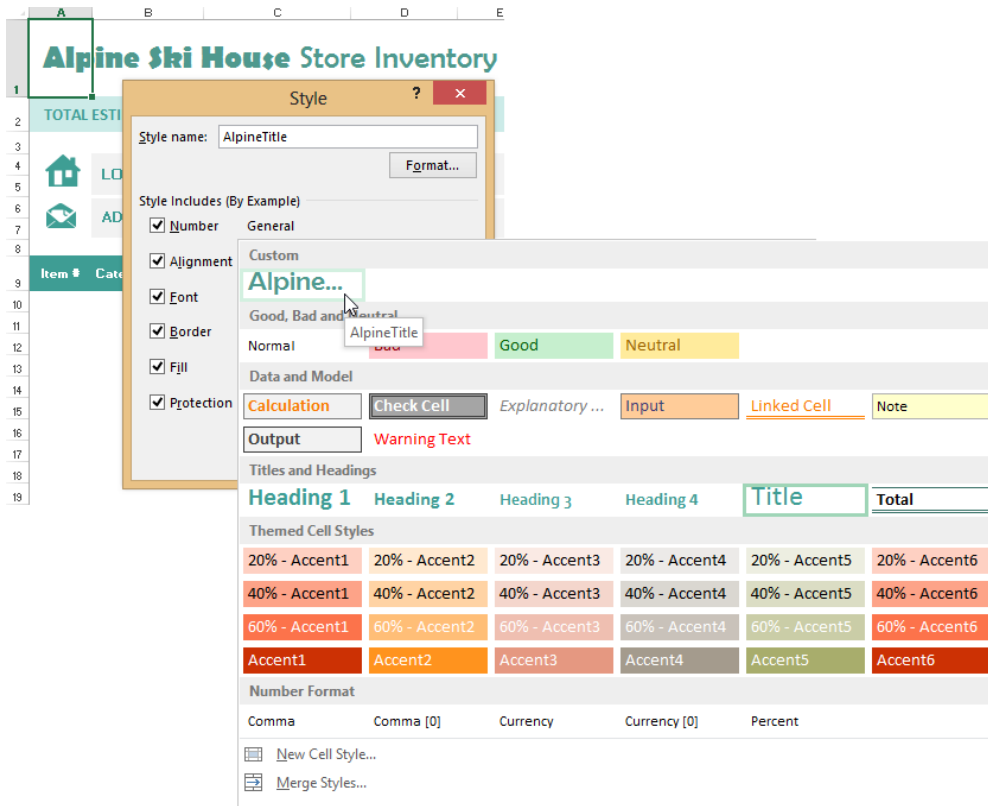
A B C D E

1 Alpine Ski House Store Inventory

2 TOTAL ESTI

3

4 LO

5

6 AD

7

8

9 Item # Cate

10

11

12

13

14

15

16

17

18

19

Style

?

×

Style name: AlpineTitle

Format...

Style Includes (By Example)

Number General

Alignment

Font

Border

Fill

Protection

Custom

Alpine...

AlpineTitle

Good, Bad and Neutral

Normal Bad Good Neutral

Data and Model

Calculation Check Cell Explanatory ... Input Linked Cell Note

Output Warning Text

Titles and Headings

Heading 1 Heading 2 Heading 3 Heading 4 Title Total

Themed Cell Styles

20% - Accent1 20% - Accent2 20% - Accent3 20% - Accent4 20% - Accent5 20% - Accent6

40% - Accent1 40% - Accent2 40% - Accent3 40% - Accent4 40% - Accent5 40% - Accent6

60% - Accent1 60% - Accent2 60% - Accent3 60% - Accent4 60% - Accent5 60% - Accent6

Accent1 Accent2 Accent3 Accent4 Accent5 Accent6

Number Format

Comma Comma [0] Currency Currency [0] Percent

New Cell Style...

Merge Styles...